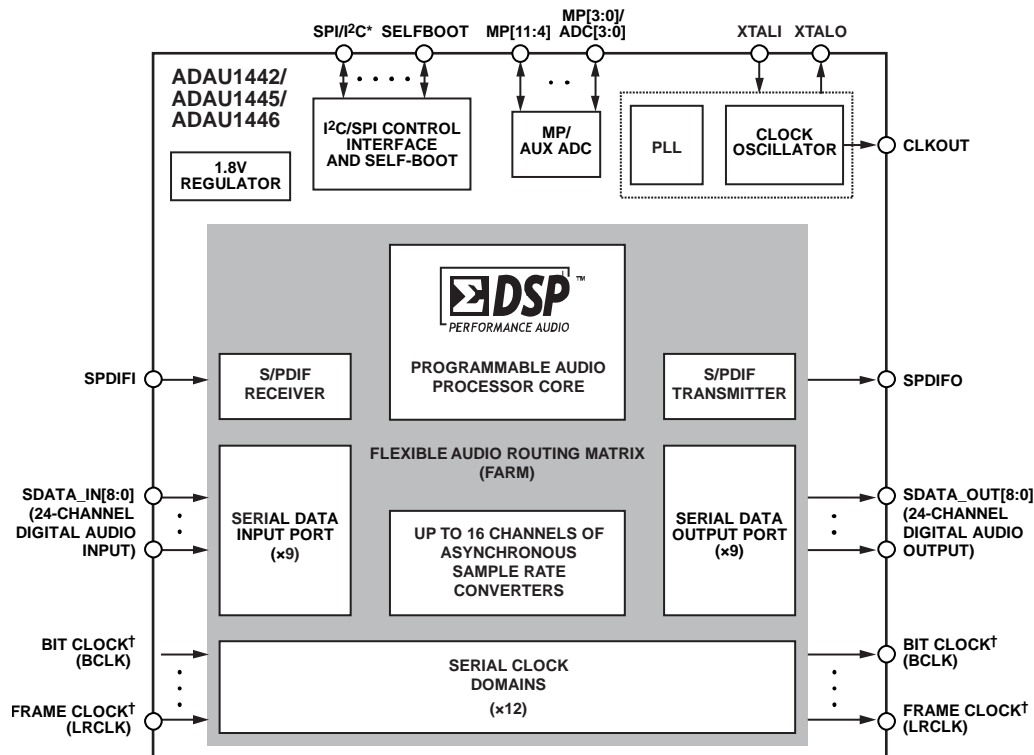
SPI/I$^2$C* SELFBOOT MP[11:4] MP[3:0]/ ADC[3:0] XTALI XTALO

ADAU1442/ ADAU1445/ ADAU1446

I$^2$C/SPI CONTROL INTERFACE AND SELF-BOOT

MP/ AUX ADC

PLL

CLOCK OSCILLATOR

CLKOUT

1.8V REGULATOR

ΣDSP™ PERFORMANCE AUDIO

PROGRAMMABLE AUDIO PROCESSOR CORE

SPDIFI

S/PDIF RECEIVER

S/PDIF TRANSMITTER

SPDIFO

FLEXIBLE AUDIO ROUTING MATRIX (FARM)

SDATA_IN[8:0] (24-CHANNEL DIGITAL AUDIO INPUT)

SERIAL DATA INPUT PORT (×9)

UP TO 16 CHANNELS OF ASYNCHRONOUS SAMPLE RATE CONVERTERS

SERIAL DATA OUTPUT PORT (×9)

SDATA_OUT[8:0] (24-CHANNEL DIGITAL AUDIO OUTPUT)

BIT CLOCK† (BCLK)

SERIAL CLOCK DOMAINS (×12)

BIT CLOCK† (BCLK)

FRAME CLOCK† (LRCLK)

FRAME CLOCK† (LRCLK)